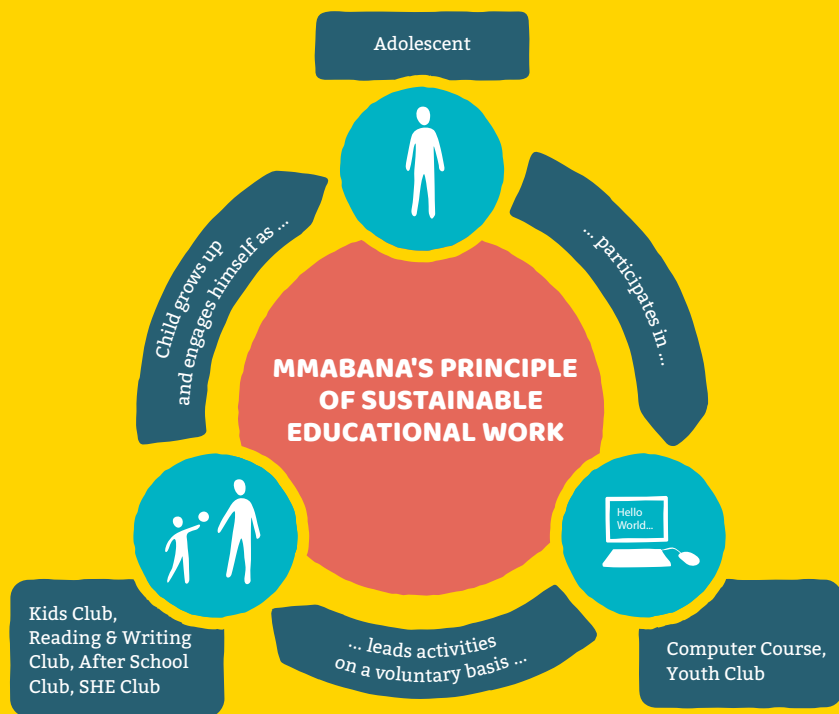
Adolescent

Child grows up and engages himself as ...

... participates in ...

MMABANA'S PRINCIPLE OF SUSTAINABLE EDUCATIONAL WORK

Hello World...

Kids Club, Reading & Writing Club, After School Club, SHE Club

... leads activities on a voluntary basis ...

Computer Course, Youth Club